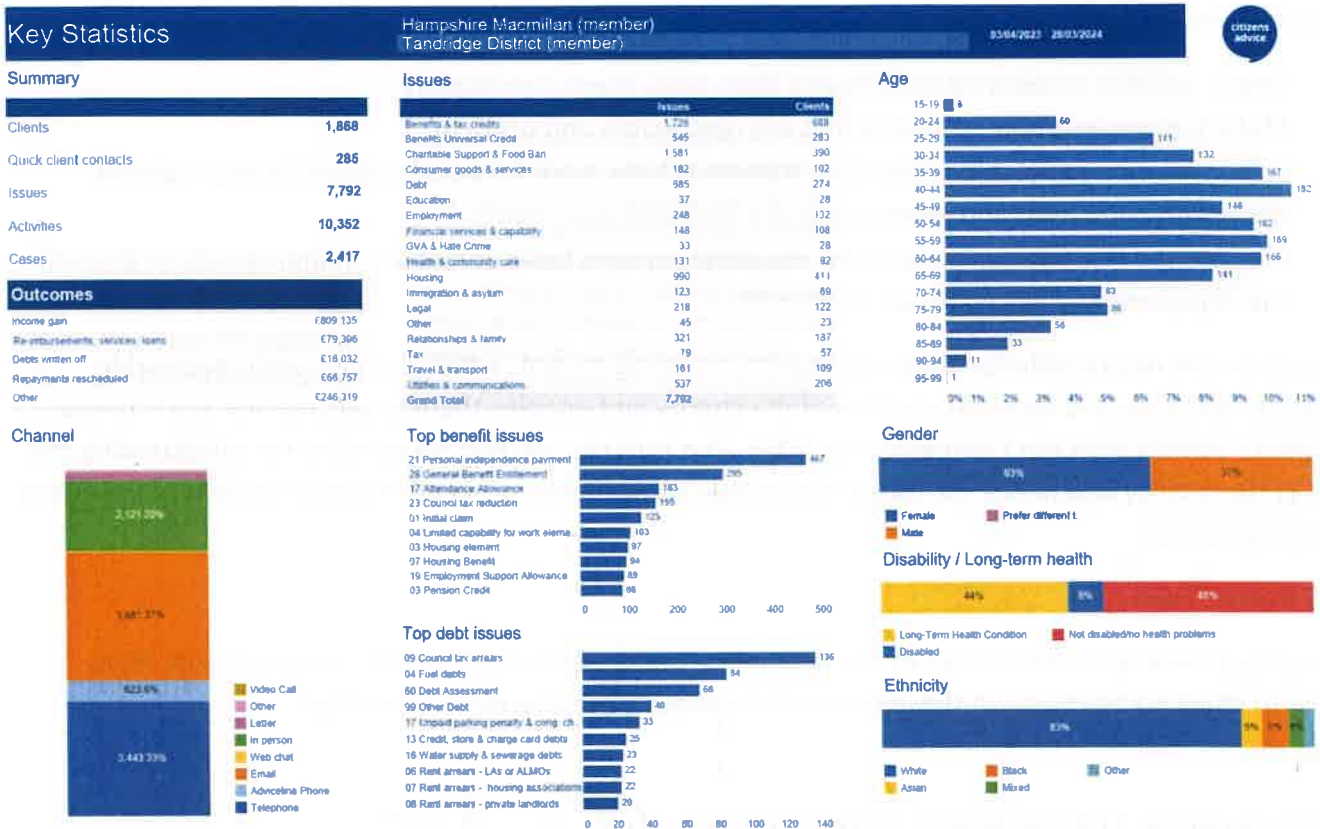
Key Statistics

Hampshire Macmillan (member)
Tandridge District (member)

03/04/2023 28/03/2024

citizens advice

Summary

| | |
|---|---|
| Clients | 1,868 |
| Quick client contacts | 285 |
| Issues | 7,792 |
| Activities | 10,352 |
| Cases | 2,417 |

Outcomes

| | |
|---|---|
| Income gain | £809,135 |
| Re-imbursements, services, loans | £79,396 |
| Debts written off | £18,032 |
| Repayments rescheduled | £66,757 |
| Other | £246,319 |

Issues

| | Issues | Clients |
|---|---|---|
| Benefits & tax credits | 1,726 | 688 |
| Benefits Universal Credit | 545 | 283 |
| Charitable Support & Food Ban | 1,581 | 390 |
| Consumer goods & services | 182 | 102 |
| Debt | 985 | 274 |
| Education | 37 | 28 |
| Employment | 248 | 132 |
| Financial services & capability | 148 | 108 |
| GVA & Hate Crime | 33 | 28 |
| Health & community care | 131 | 82 |
| Housing | 990 | 411 |
| Immigration & asylum | 123 | 89 |
| Legal | 218 | 122 |
| Other | 45 | 23 |
| Relationships & family | 321 | 187 |
| Tax | 79 | 57 |
| Travel & transport | 161 | 109 |
| Utilities & communications | 537 | 206 |
| Grand Total | 7,792 | |

Age

15-19 8
20-24 60
25-29 111
30-34 132
35-39 167
40-44 182
45-49 148
50-54 182
55-59 169
60-64 166
65-69 141
70-74 83
75-79 86
80-84 56
85-89 33
90-94 11
95-99 1

0% 1% 2% 3% 4% 5% 6% 7% 8% 9% 10% 11%

Channel

2,121 20%
3,881 37%
623 6%
3,443 33%

Video Call
Other
Letter
In person
Web chat
Email
Adviceline Phone
Telephone

Top benefit issues

21 Personal independence payment 467
26 General Benefit Entitlement 295
17 Attendance Allowance 183
23 Council tax reduction 155
01 Initial claim 125
04 Limited capability for work eleme.. 103
03 Housing element 97
97 Housing Benefit 94
19 Employment Support Allowance 89
03 Pension Credit 86

0 100 200 300 400 500

Top debt issues

09 Council tax arrears 136
04 Fuel debts 84
60 Debt Assessment 68
99 Other Debt 40
17 Unpaid parking penalty & cong. ch.. 33
13 Credit, store & charge card debts 25
16 Water supply & sewerage debts 23
06 Rent arrears - LAs or ALMOs 22
07 Rent arrears - housing associations 22
08 Rent arrears - private landlords 20

0 20 40 60 80 100 120 140

Gender

63%
37%

Female
Prefer different t..
Male

Disability / Long-term health

44%
8%
48%

Long-Term Health Condition
Not disabled/no health problems
Disabled

Ethnicity

83%

White
Black
Other
Asian
Mixed